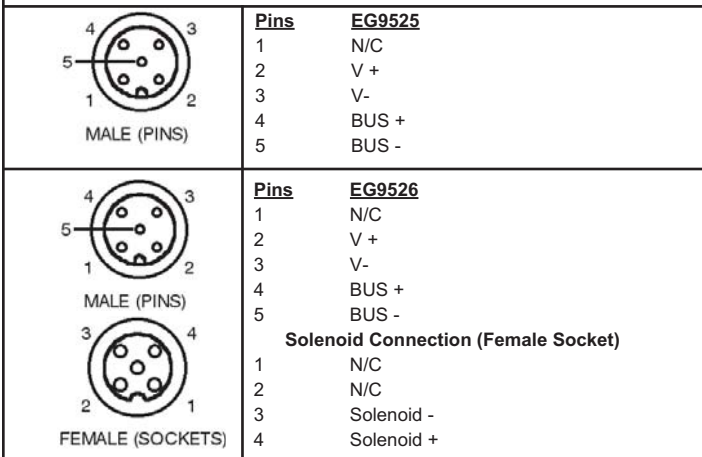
| | |
|---|---|
| 4 3 5 1 2 MALE (PINS) | **Pins** **EG9525**<br>1 N/C<br>2 V +<br>3 V-<br>4 BUS +<br>5 BUS - |
| 4 3 5 1 2 MALE (PINS) 3 4 2 1 FEMALE (SOCKETS) | **Pins** **EG9526**<br>1 N/C<br>2 V +<br>3 V-<br>4 BUS +<br>5 BUS -<br>**Solenoid Connection (Female Socket)**<br>1 N/C<br>2 N/C<br>3 Solenoid -<br>4 Solenoid + |